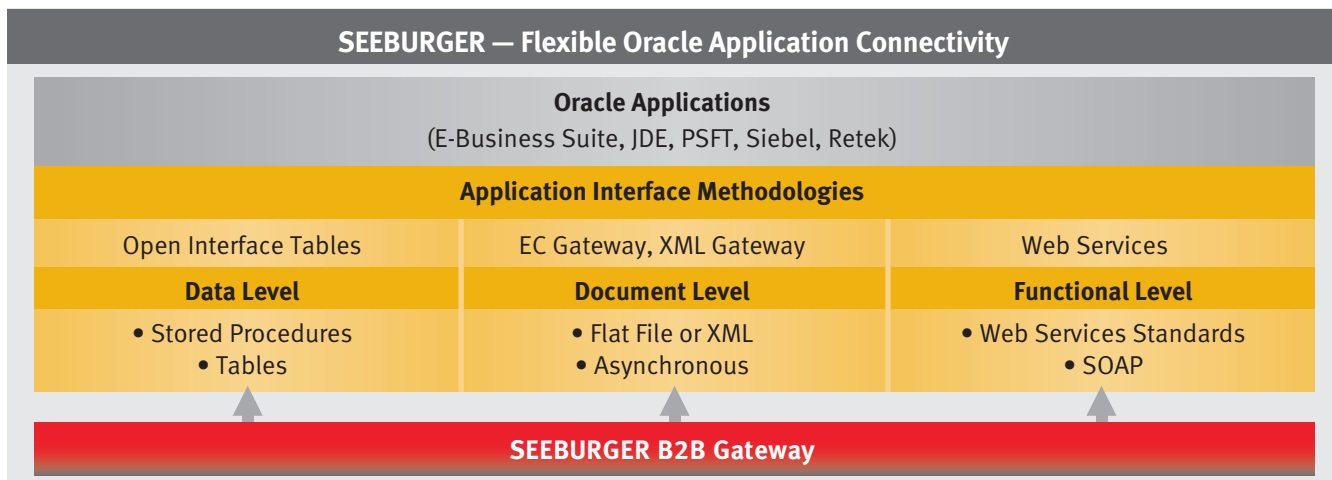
SEEBURGER — Flexible Oracle Application Connectivity

Oracle Applications
(E-Business Suite, JDE, PSFT, Siebel, Retek)

Application Interface Methodologies

| Open Interface Tables | EC Gateway, XML Gateway | Web Services |
|---|---|---|
| **Data Level** | **Document Level** | **Functional Level** |
| • Stored Procedures • Tables | • Flat File or XML • Asynchronous | • Web Services Standards • SOAP |

SEEBURGER B2B Gateway